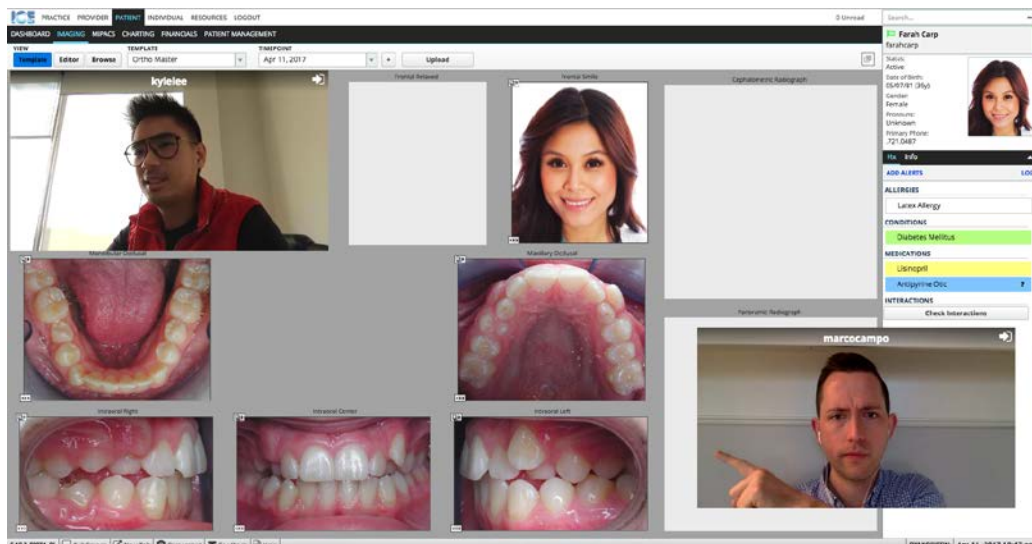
ICE PRACTICE PROVIDER PATIENT INDIVIDUAL RESOURCES LOGOUT

0 Unread

Search...

DASHBOARD IMAGING MIPACS CHARTING FINANCIALS PATIENT MANAGEMENT

VIEW
Template Editor Browse

TEMPLATE
Ortho Master

TIMEPOINT
Apr 11, 2017

Upload

kylelee

Frontal Relaxed

Frontal Smile

Cephalometric Radiograph

Mandibular Occlusal

Maxillary Occlusal

Panoramic Radiograph

marcocampo

Intraoral Right

Intraoral Center

Intraoral Left

Farah Carp
farahcarp

Status:
Active
Date of Birth:
05/07/81 (36y)
Gender:
Female
Pronouns:
Unknown
Primary Phone:
.721.0487

Hx Info

ADD ALERTS

ALLERGIES
Latex Allergy

CONDITIONS
Diabetes Mellitus

MEDICATIONS
Lisinopril
Antipyrine Otic

INTERACTIONS
Check Interactions